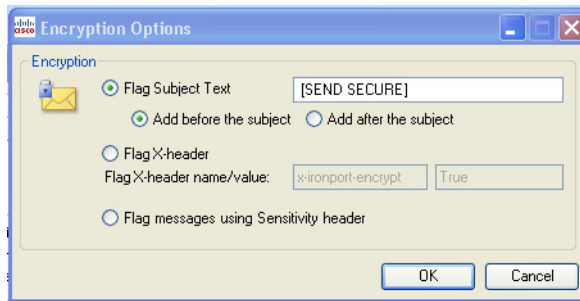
Encryption Options

Encryption

Flag Subject Text [SEND SECURE]

Add before the subject Add after the subject

Flag X-header

Flag X-header name/value: x-ironport-encrypt True

Flag messages using Sensitivity header

OK Cancel